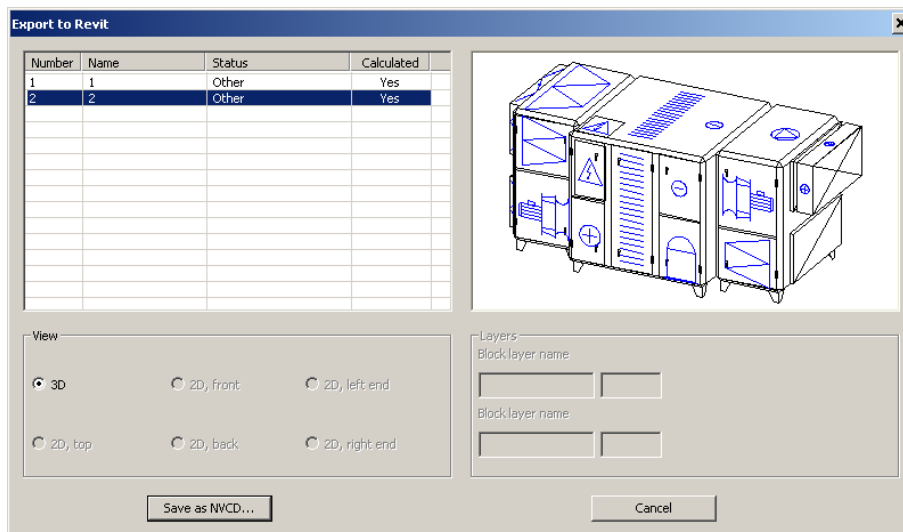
Export to Revit

| Number | Name | Status | Calculated |
|---|---|---|---|
| 1 | 1 | Other | Yes |
| 2 | 2 | Other | Yes |

View

3D
2D, front
2D, left end
2D, top
2D, back
2D, right end

Layers
Block layer name
Block layer name

Save as NVCD...

Cancel